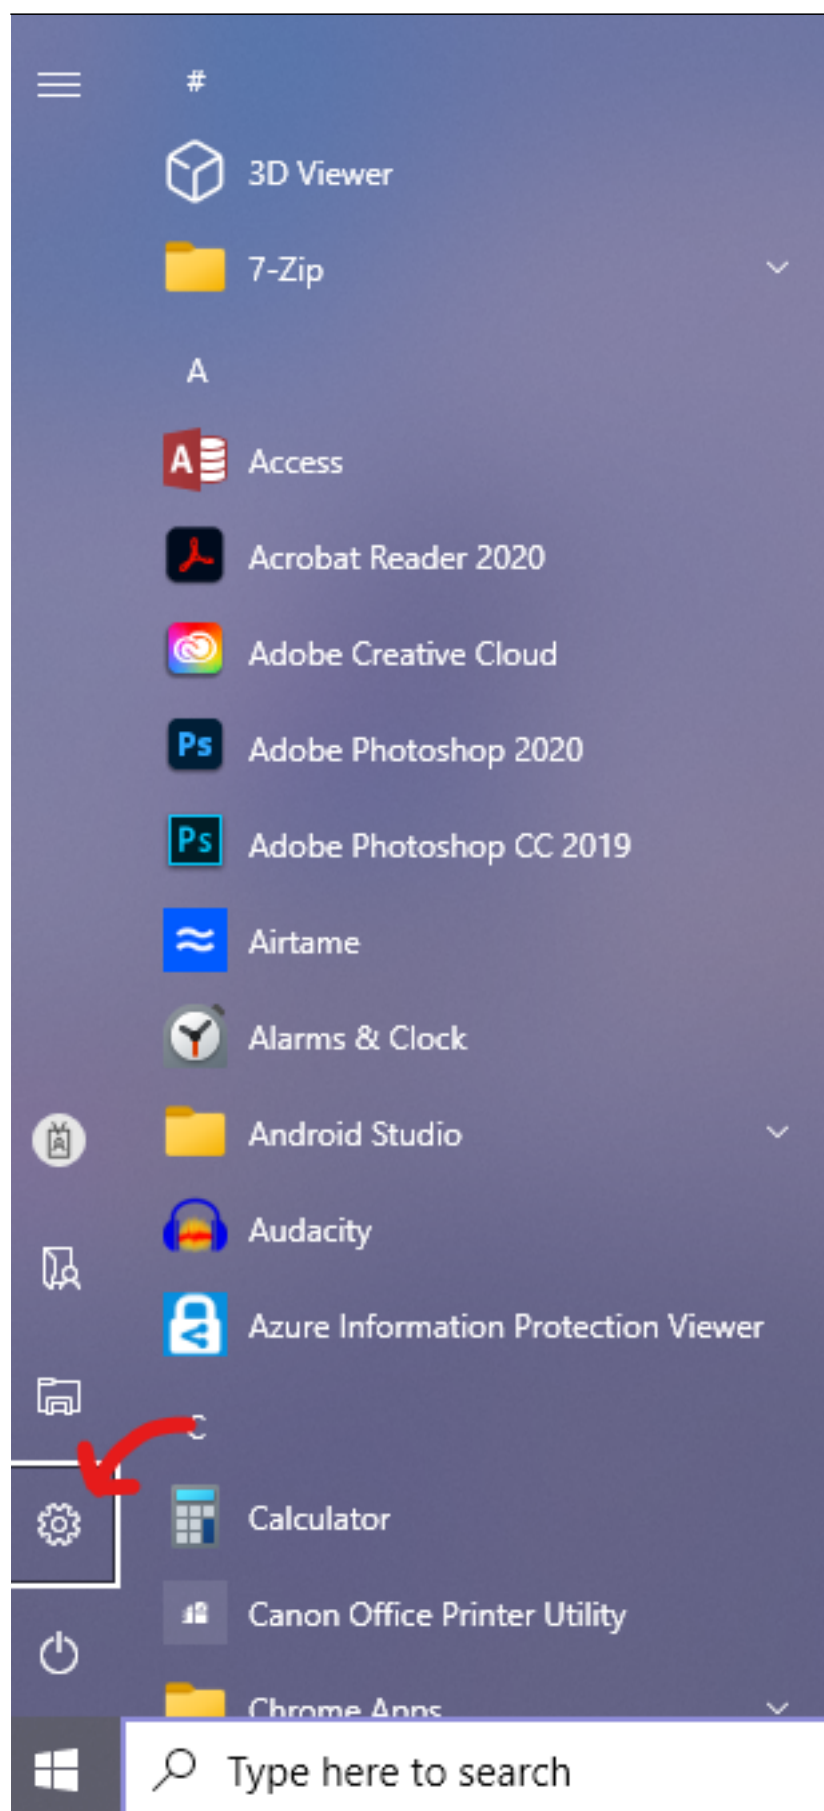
#

3D Viewer

7-Zip

A

Access

Acrobat Reader 2020

Adobe Creative Cloud

Adobe Photoshop 2020

Adobe Photoshop CC 2019

Airtame

Alarms & Clock

Android Studio

Audacity

Azure Information Protection Viewer

C

Calculator

Canon Office Printer Utility

Chrome Apps

Type here to search